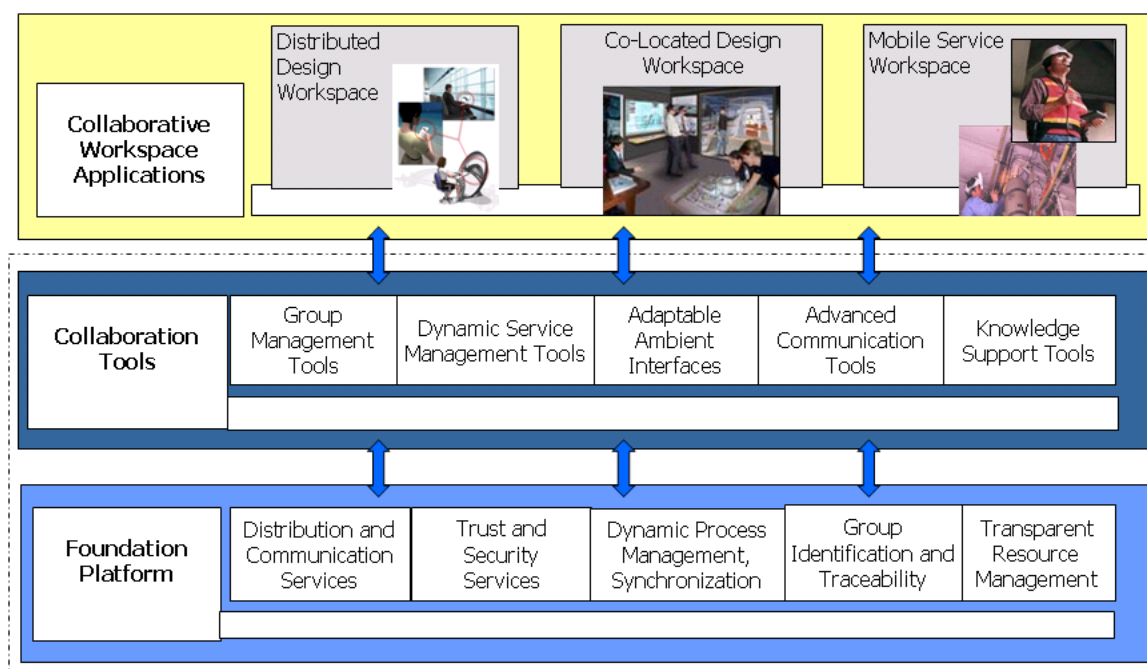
Collaborative Workspace Applications

Distributed Design Workspace

Co-Located Design Workspace

Mobile Service Workspace

Collaboration Tools

Group Management Tools

Dynamic Service Management Tools

Adaptable Ambient Interfaces

Advanced Communication Tools

Knowledge Support Tools

Foundation Platform

Distribution and Communication Services

Trust and Security Services

Dynamic Process Management, Synchronization

Group Identification and Traceability

Transparent Resource Management